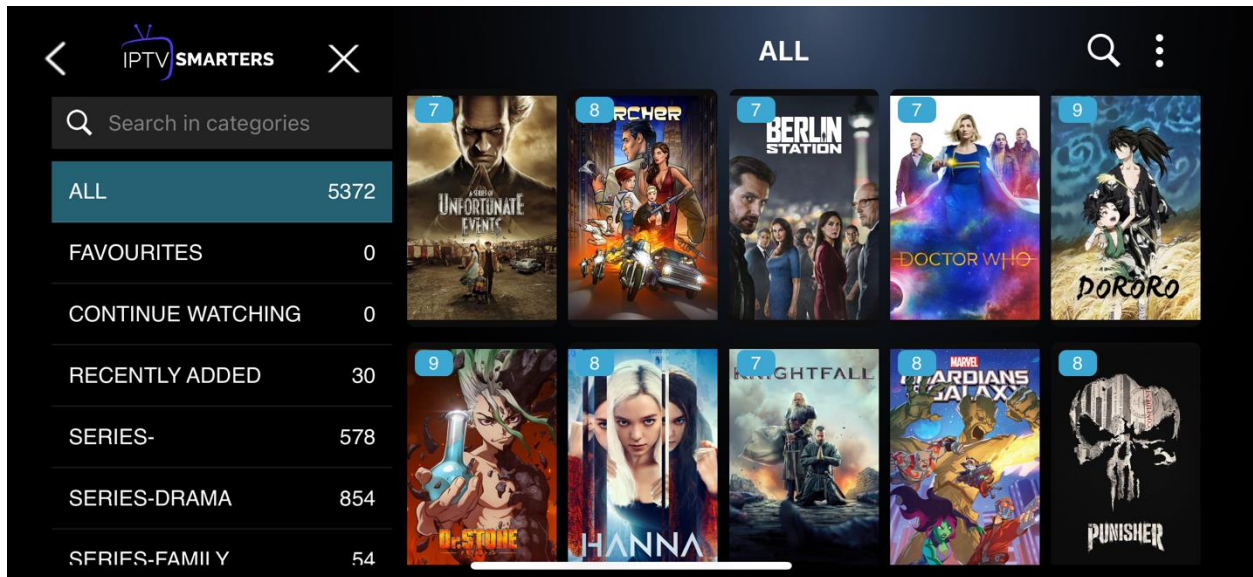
IPTV SMARTERS

Search in categories

| ALL | 5372 |
|---|---|
| FAVOURITES | 0 |
| CONTINUE WATCHING | 0 |
| RECENTLY ADDED | 30 |
| SERIES- | 578 |
| SERIES-DRAMA | 854 |
| SERIES-FAMILY | 54 |

ALL

7
A SERIES OF UNFORTUNATE EVENTS

8
ARCHER

7
BERLIN STATION

7
DOCTOR WHO

9
DORORO

9
Dr.STONE

8
HANNA

7
KNIGHTFALL

8
MARVEL GUARDIANS GALAXY

8
PUNISHER